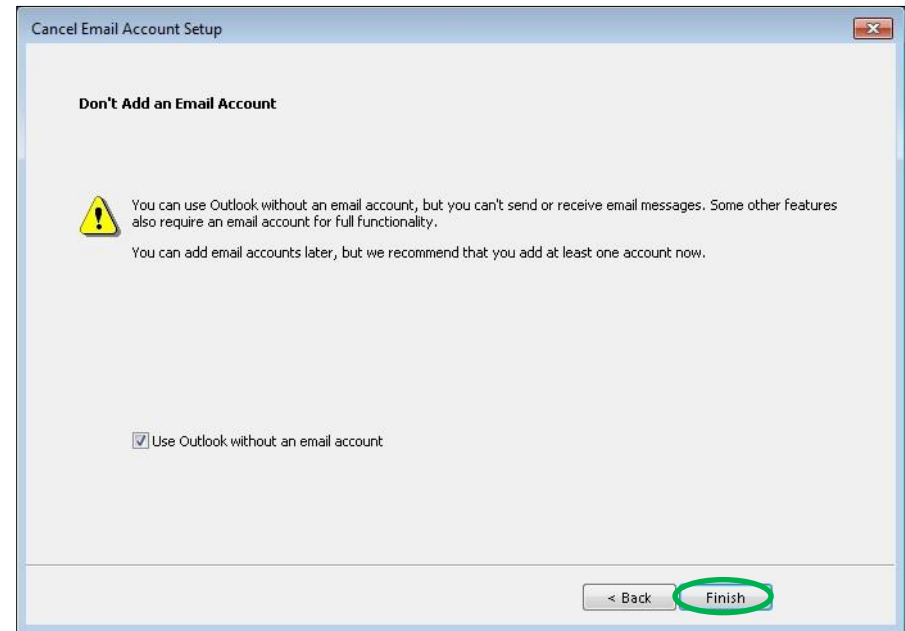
Cancel Email Account Setup

Don't Add an Email Account

You can use Outlook without an email account, but you can't send or receive email messages. Some other features also require an email account for full functionality.

You can add email accounts later, but we recommend that you add at least one account now.

Use Outlook without an email account

< Back

Finish